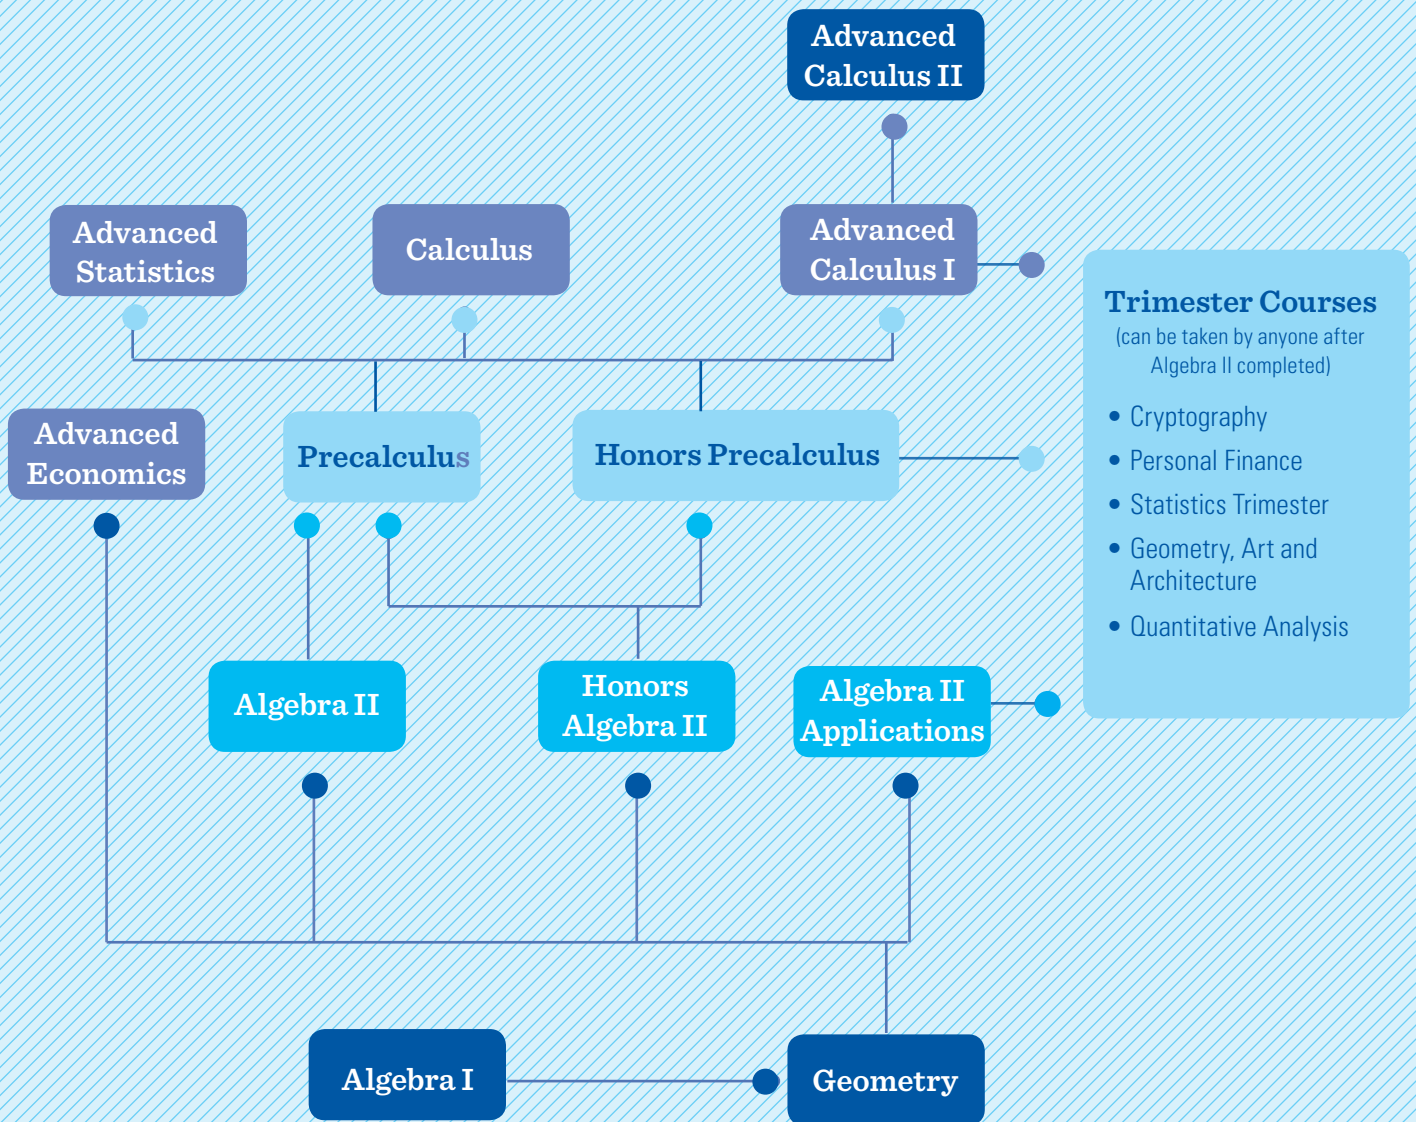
Advanced Calculus II

Advanced Statistics

Calculus

Advanced Calculus I

Trimester Courses
(can be taken by anyone after Algebra II completed)

• Cryptography
• Personal Finance
• Statistics Trimester
• Geometry, Art and Architecture
• Quantitative Analysis

Advanced Economics

Precalculus

Honors Precalculus

Algebra II

Honors Algebra II

Algebra II Applications

Algebra I

Geometry